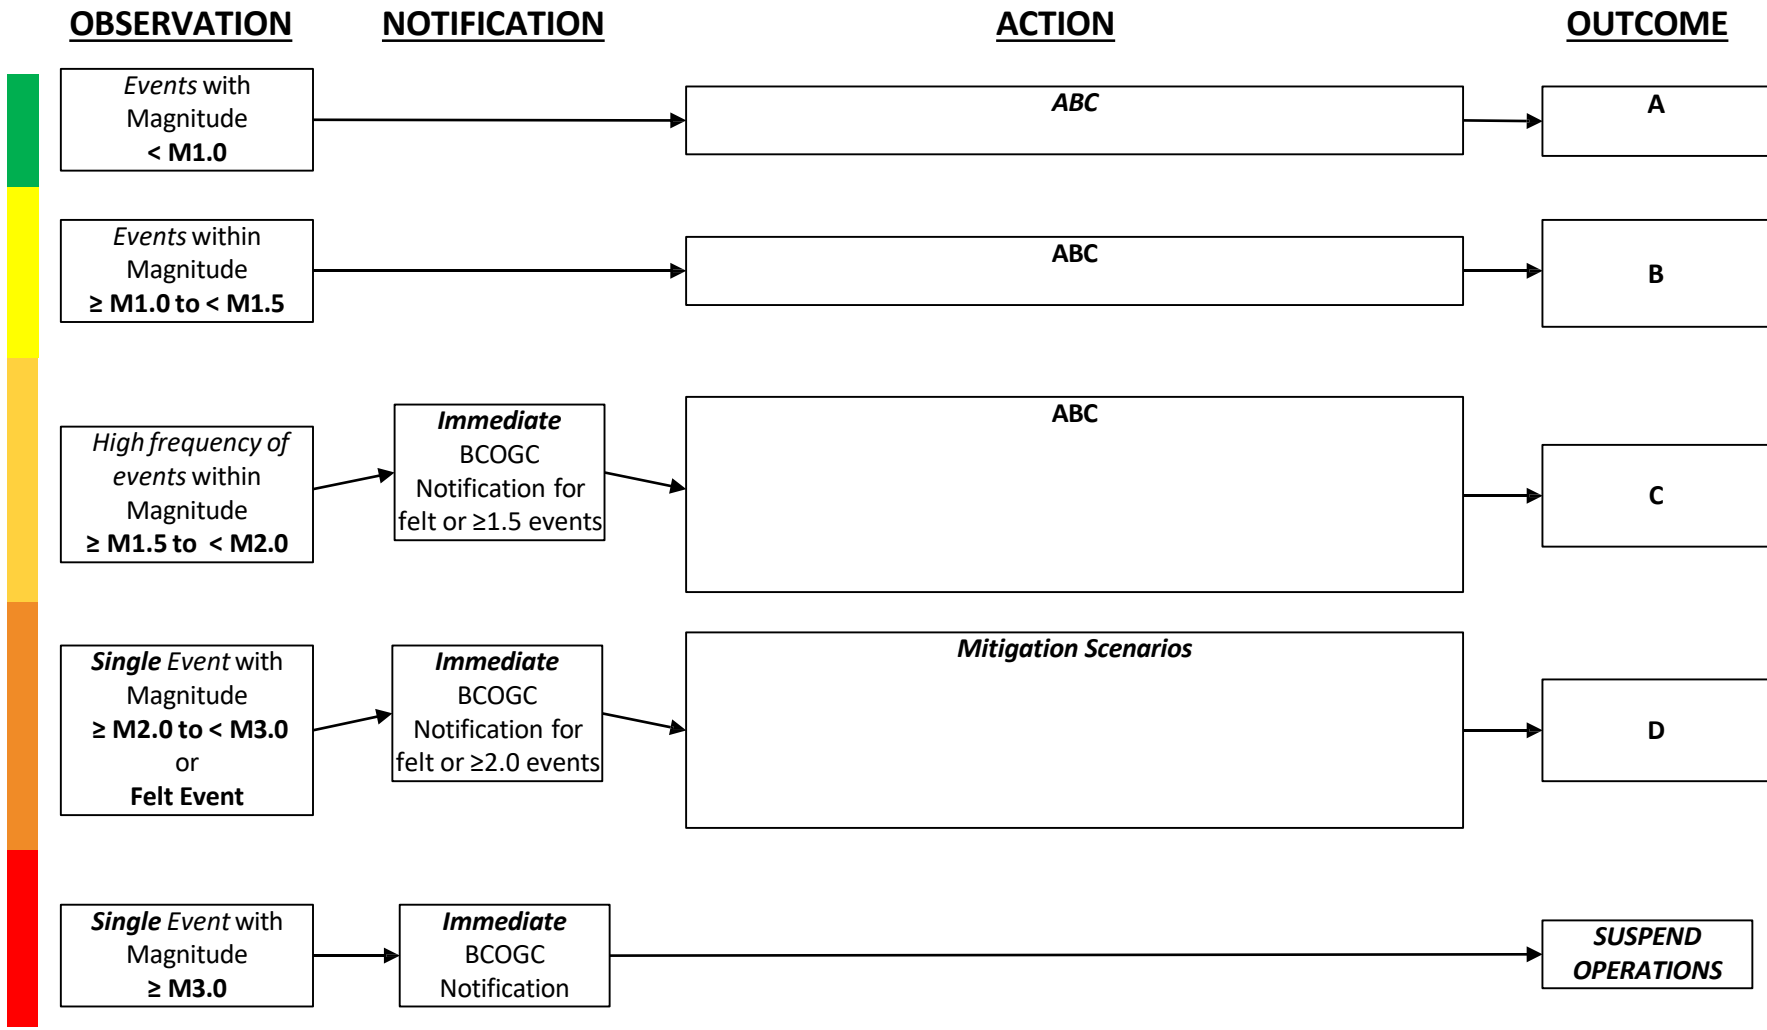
OBSERVATION NOTIFICATION ACTION OUTCOME

Events with Magnitude < M1.0

ABC

A

Events within Magnitude ≥ M1.0 to < M1.5

ABC

B

High frequency of events within Magnitude ≥ M1.5 to < M2.0

Immediate BCOGC Notification for felt or ≥1.5 events

ABC

C

Single Event with Magnitude ≥ M2.0 to < M3.0 or Felt Event

Immediate BCOGC Notification for felt or ≥2.0 events

Mitigation Scenarios

D

Single Event with Magnitude ≥ M3.0

Immediate BCOGC Notification

SUSPEND OPERATIONS